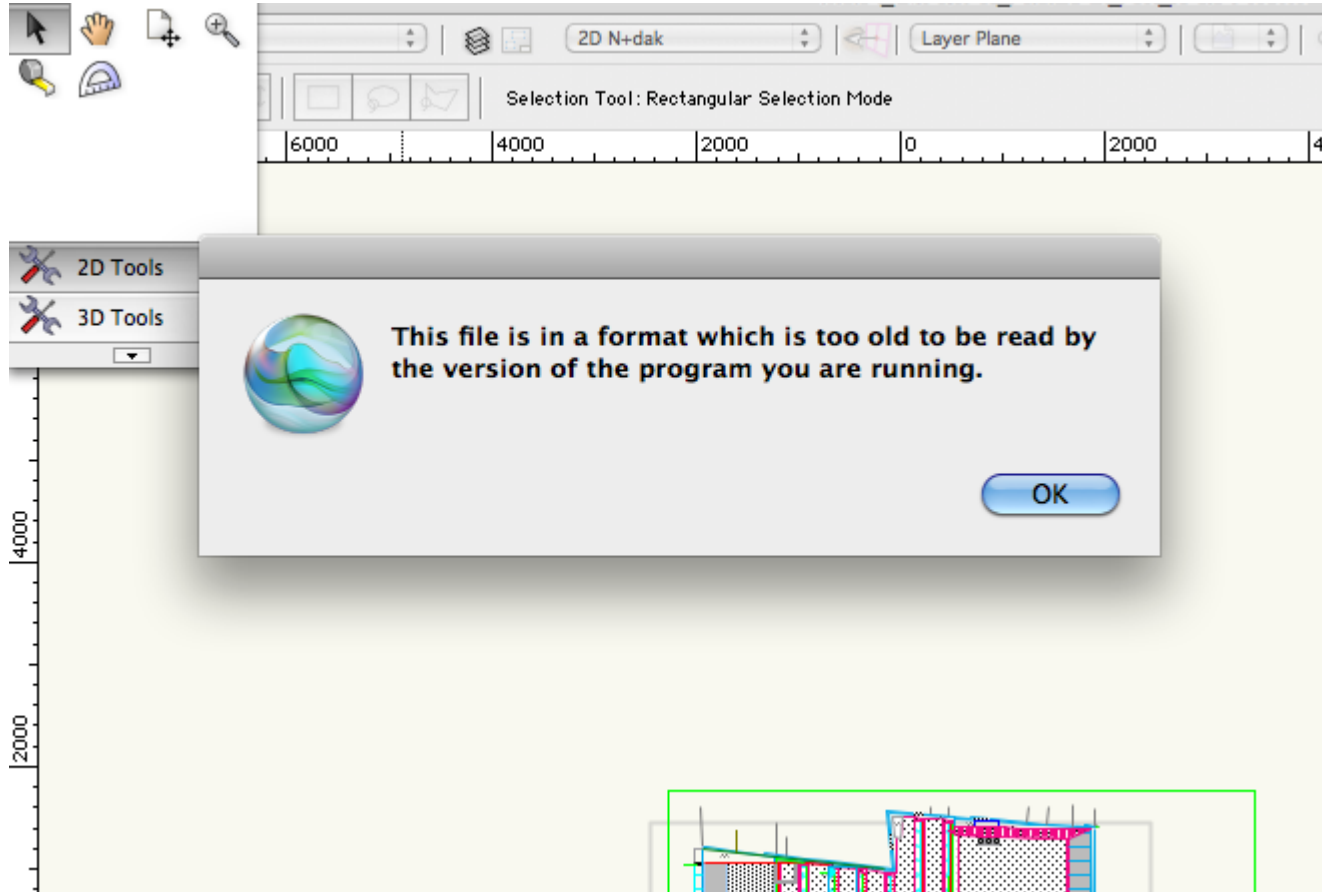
2D N+dak
Layer Plane
Selection Tool: Rectangular Selection Mode
6000
4000
2000
0
2000
2D Tools
3D Tools
This file is in a format which is too old to be read by the version of the program you are running.
OK
4000
2000